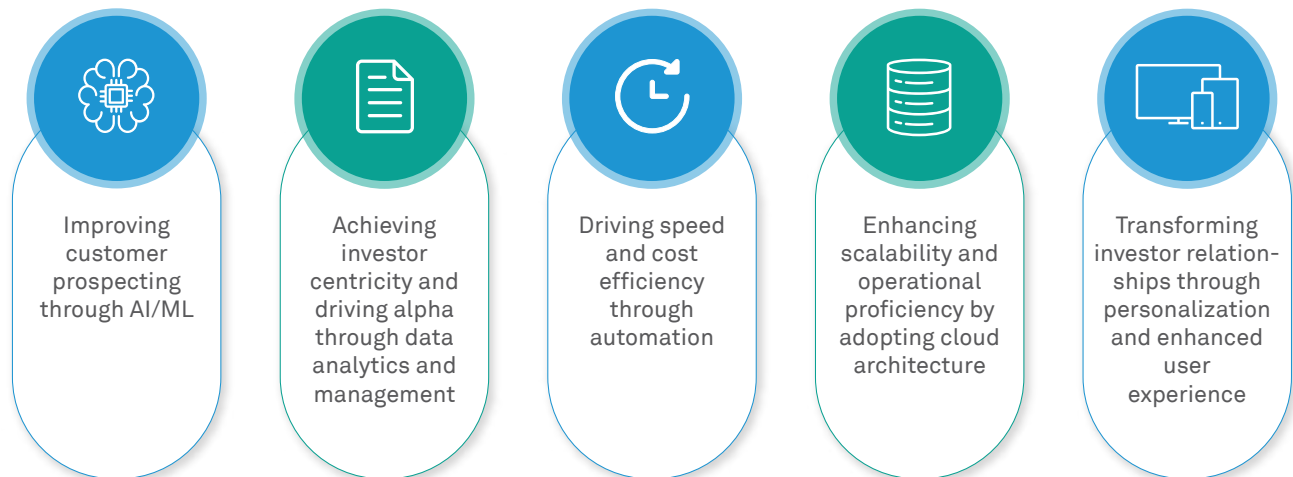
Improving customer prospecting through AI/ML

Achieving investor centricity and driving alpha through data analytics and management

Driving speed and cost efficiency through automation

Enhancing scalability and operational proficiency by adopting cloud architecture

Transforming investor relationships through personalization and enhanced user experience